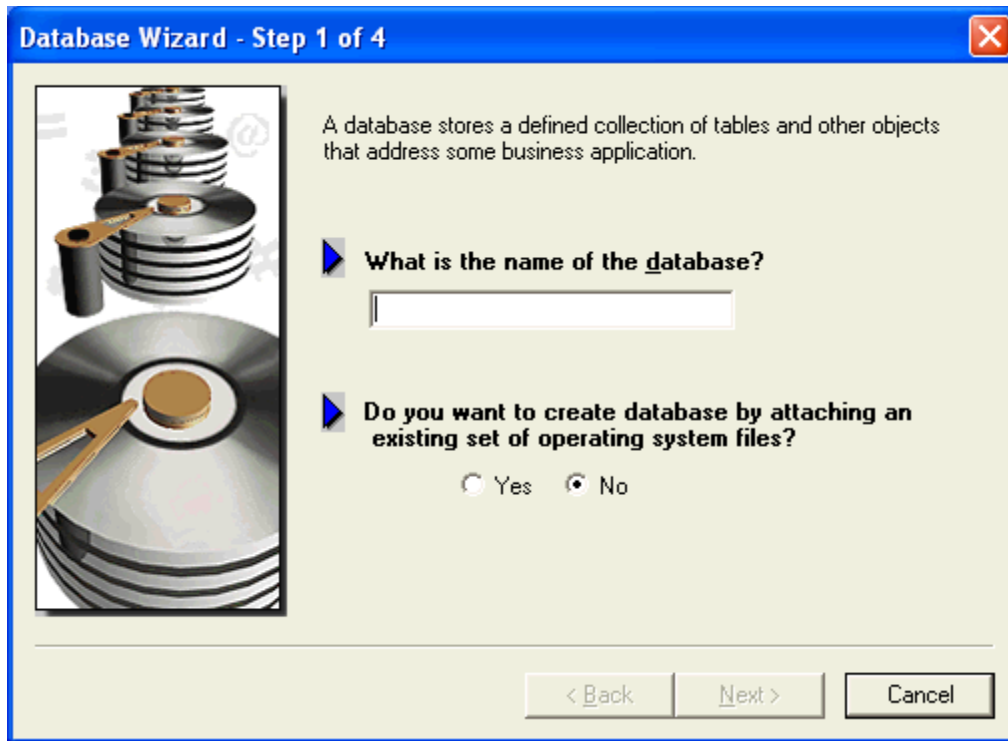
Database Wizard - Step 1 of 4

A database stores a defined collection of tables and other objects that address some business application.

What is the name of the database?

Do you want to create database by attaching an existing set of operating system files?

Yes No

< Back Next > Cancel